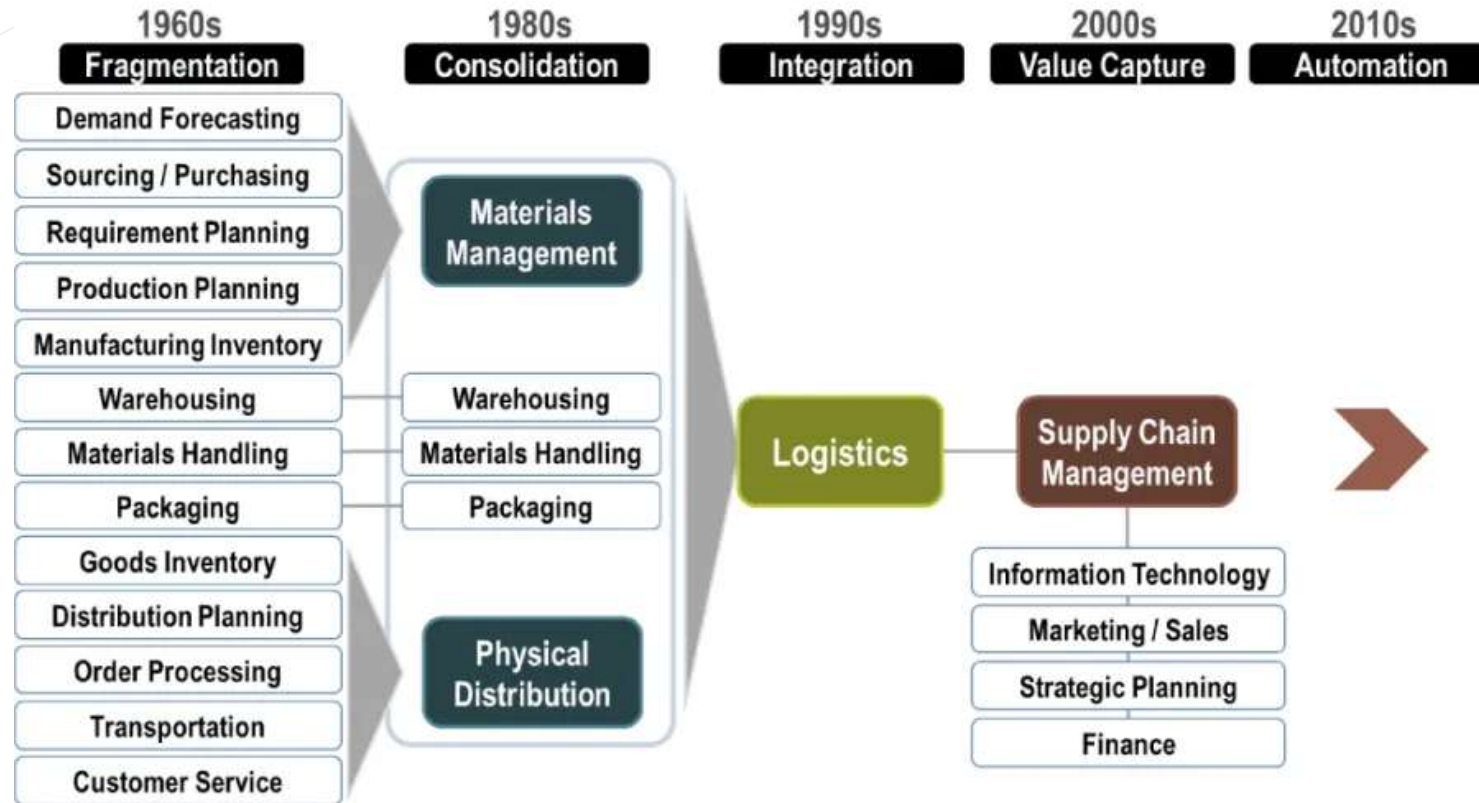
1960s
Fragmentation

1980s
Consolidation

1990s
Integration

2000s
Value Capture

2010s
Automation

Demand Forecasting
Sourcing / Purchasing
Requirement Planning
Production Planning
Manufacturing Inventory
Warehousing
Materials Handling
Packaging
Goods Inventory
Distribution Planning
Order Processing
Transportation
Customer Service

Materials Management
Warehousing
Materials Handling
Packaging
Physical Distribution

Logistics

Supply Chain Management
Information Technology
Marketing / Sales
Strategic Planning
Finance